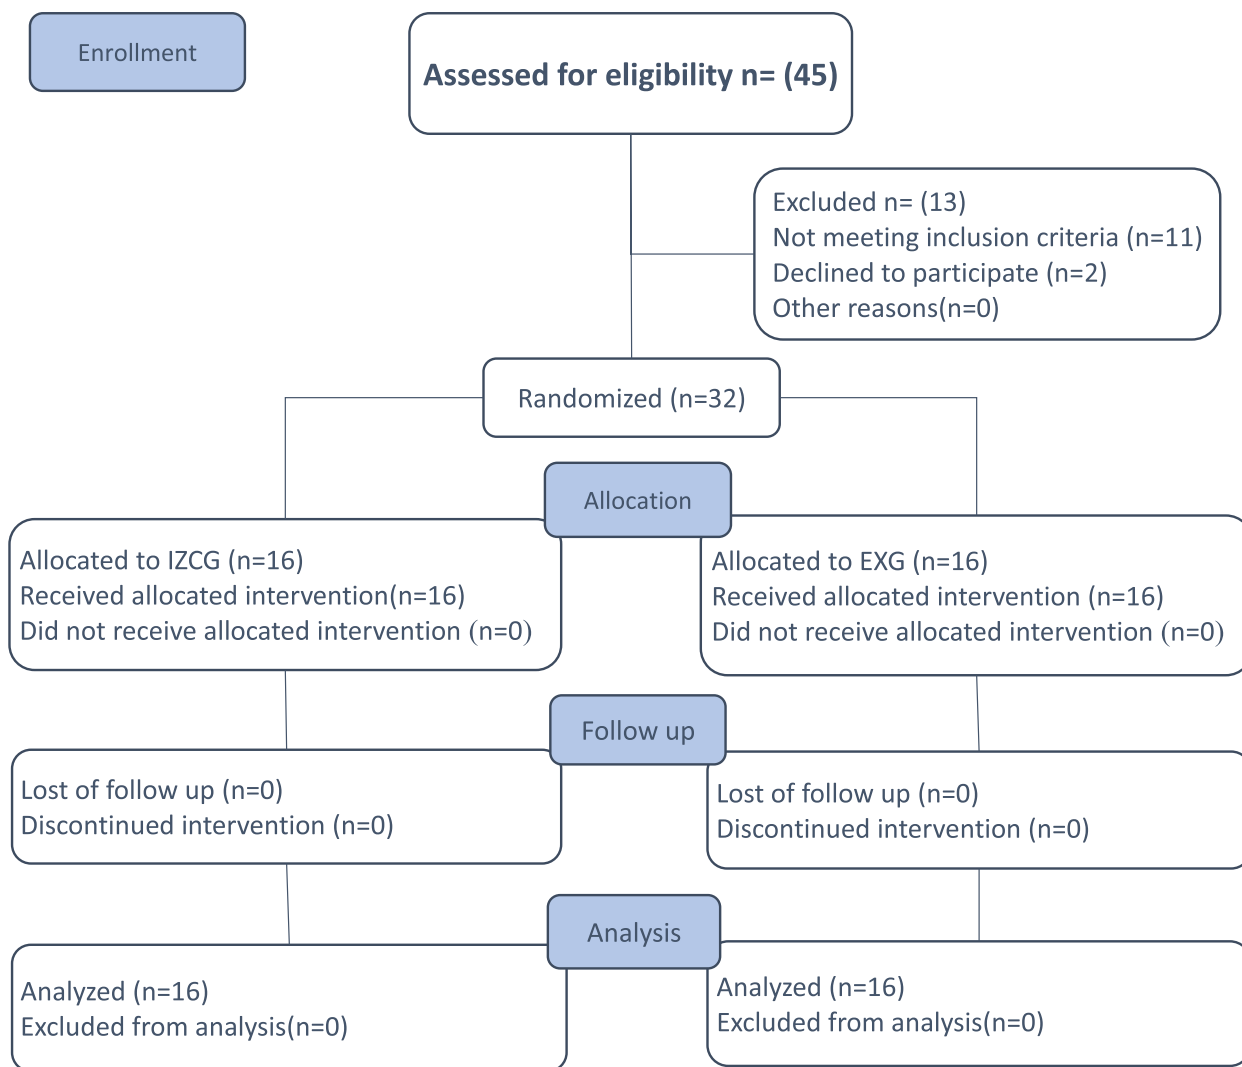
Enrollment

**Assessed for eligibility n= (45)**

Excluded n= (13)
Not meeting inclusion criteria (n=11)
Declined to participate (n=2)
Other reasons(n=0)

Randomized (n=32)

Allocation

Allocated to IZCG (n=16)
Received allocated intervention(n=16)
Did not receive allocated intervention (n=0)

Allocated to EXG (n=16)
Received allocated intervention (n=16)
Did not receive allocated intervention (n=0)

Follow up

Lost of follow up (n=0)
Discontinued intervention (n=0)

Lost of follow up (n=0)
Discontinued intervention (n=0)

Analysis

Analyzed (n=16)
Excluded from analysis(n=0)

Analyzed (n=16)
Excluded from analysis(n=0)